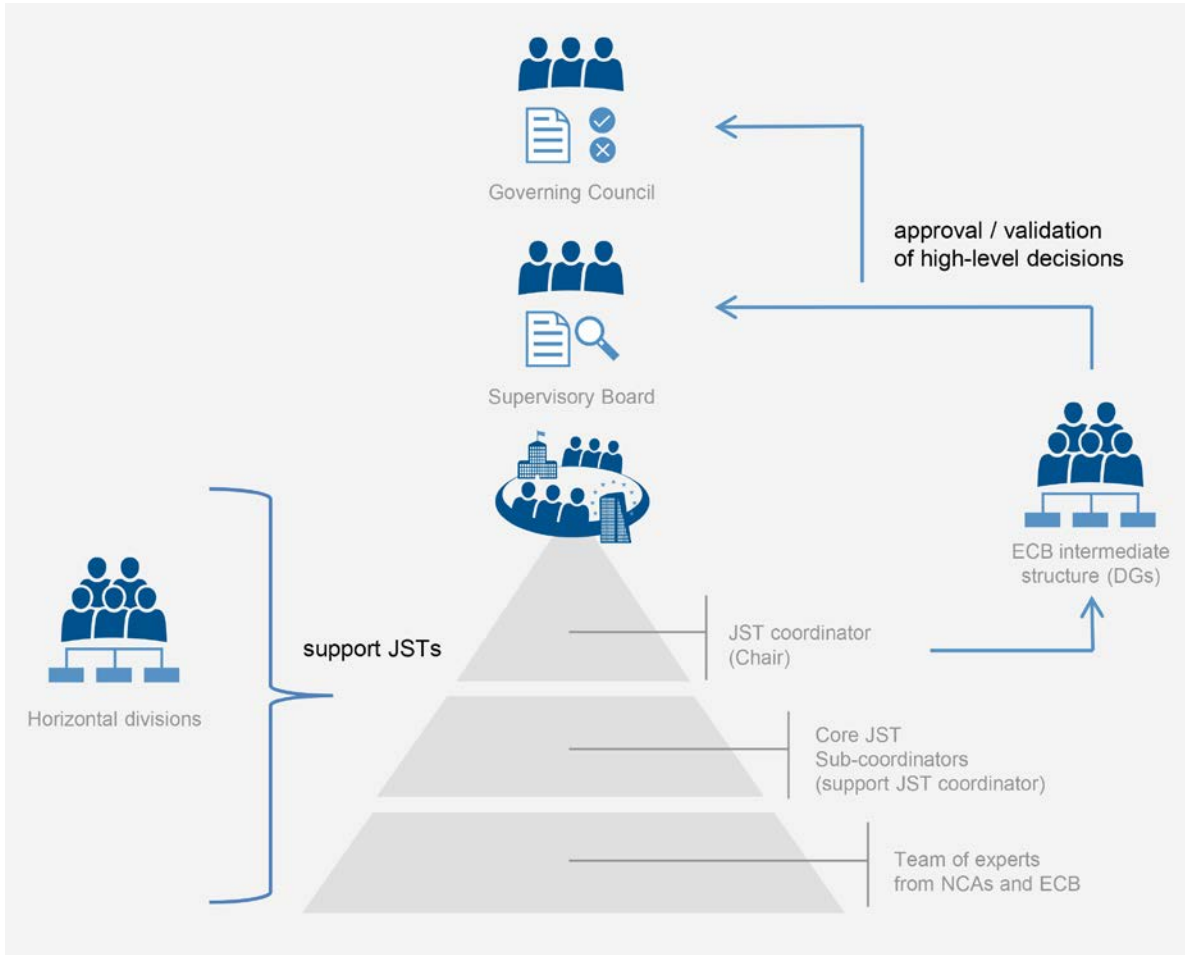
Governing Council

approval / validation
of high-level decisions

Supervisory Board

ECB intermediate structure (DGs)

support JSTs

Horizontal divisions

JST coordinator
(Chair)

Core JST
Sub-coordinators
(support JST coordinator)

Team of experts
from NCAs and ECB